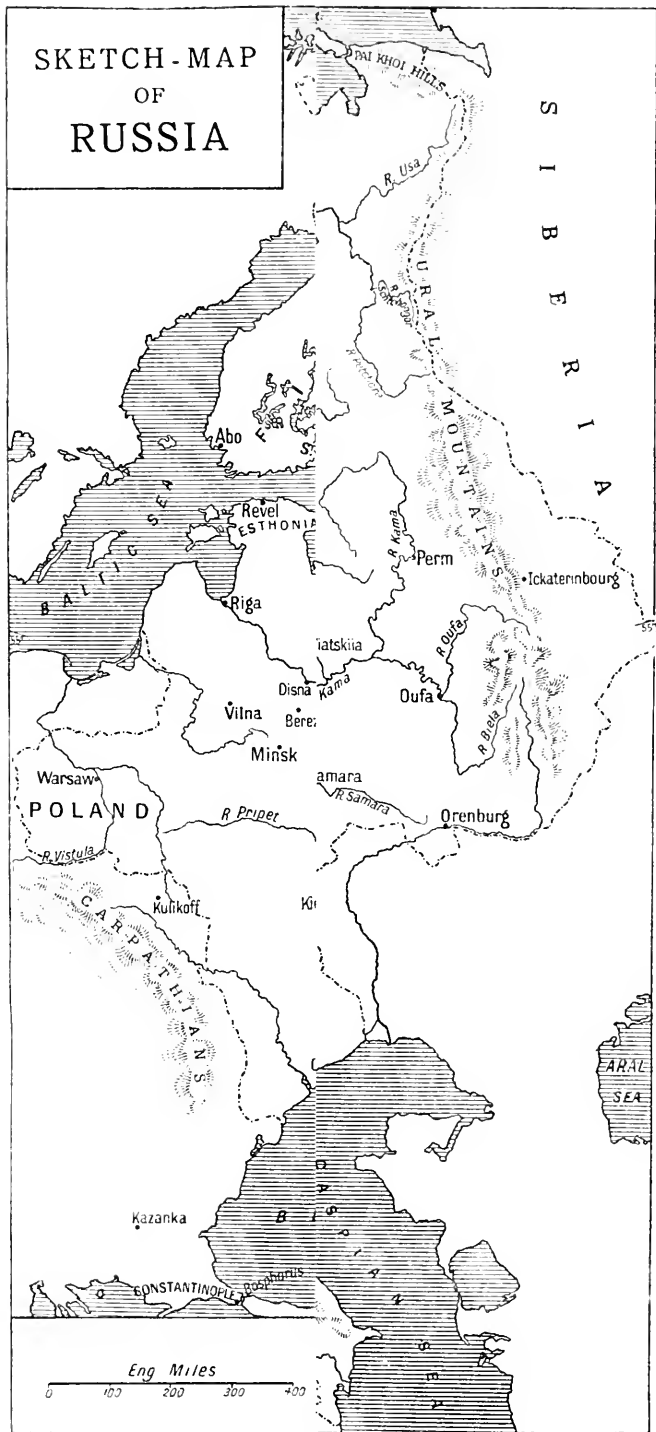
SKETCH-MAP OF RUSSIA

PAI KHOI HILLS

SIBERIA

R. Usa

URAL MOUNTAINS

Abo

BALTIC SEA

Revel

ESTHONIA

R. Kama

Perm

Ickaterinbourg

Riga

Tatskiia

R. Oufa

Oufa

Disna

Kama

Vilna

Berez

Minsk

R. Biela

Warsaw

amara

R. Samara

POLAND

R. Pripet

Orenburg

R. Vistula

Kulikoff

Ki

CARPATHIANS

ARAL SEA

CASPIAN SEA

Kazanka

CONSTANTINOPLE

Bosphorus

Eng Miles

0 100 200 300 400